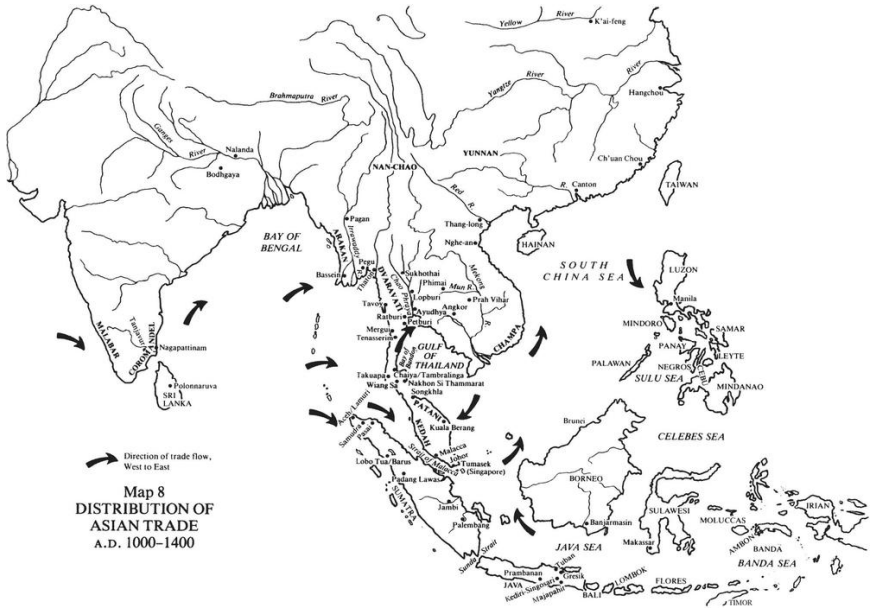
Yellow River
K'ai-feng
Yangtze River
River
Hangchou
Brahmaputra River
Ganges River
Nalanda
Bodhgaya
NAN-CHAO
YUNNAN
Ch'uan Chou
R. Canton
TAIWAN
Red R.
Thang-long
Pagan
BAY OF BENGAL
ARAKAN
Irrawaddy R.
HAINAN
Nghe-an
Bassein
Pegu
DVARAVATI
Sukhothai
Phimai
Mun R.
Mekong
SOUTH CHINA SEA
LUZON
Thaton
Chao Phraya
Tavoy
Lopburi
Prah Vihar
Angkor
Ayudhya
Ratburi
Petburi
Mergui
Tenasserim
Manila
MINDORO
SAMAR
MALABAR
COROMANDEL
Tanjore
Nagapattinam
GULF OF THAILAND
CHAMPA
PANAY
LEYTE
PALAWAN
NEGROS
SULU SEA
CEBU
MINDANAO
Polonnaruva
SRI LANKA
Takuapa
Chaiya/Tambralinga
Wiang Sa
Nakhon Si Thammarat
Songkhla
Bandon
PATANI
KEDAH
Kuala Berang
Brunei
CELEBES SEA
Aceh
Lamuri
Samudra
Pasai
Lobo Tua/Barus
Padang Lawas
Malacca
Johor
Strait of Malacca
Tumasek (Singapore)
BORNEO
Direction of trade flow, West to East
Map 8
DISTRIBUTION OF ASIAN TRADE
A.D. 1000–1400
SUMATRA
Jambi
Palembang
Banjarmasin
SULAWESI
MOLUCCAS
IRIAN
Makassar
AMBON
BANDA
JAVA SEA
BANDA SEA
Sunda Strait
Prambanan
Tuban
Gresik
JAVA
Kediri-Singasari
Majapahit
LOMBOK
FLORES
BALI
TIMOR